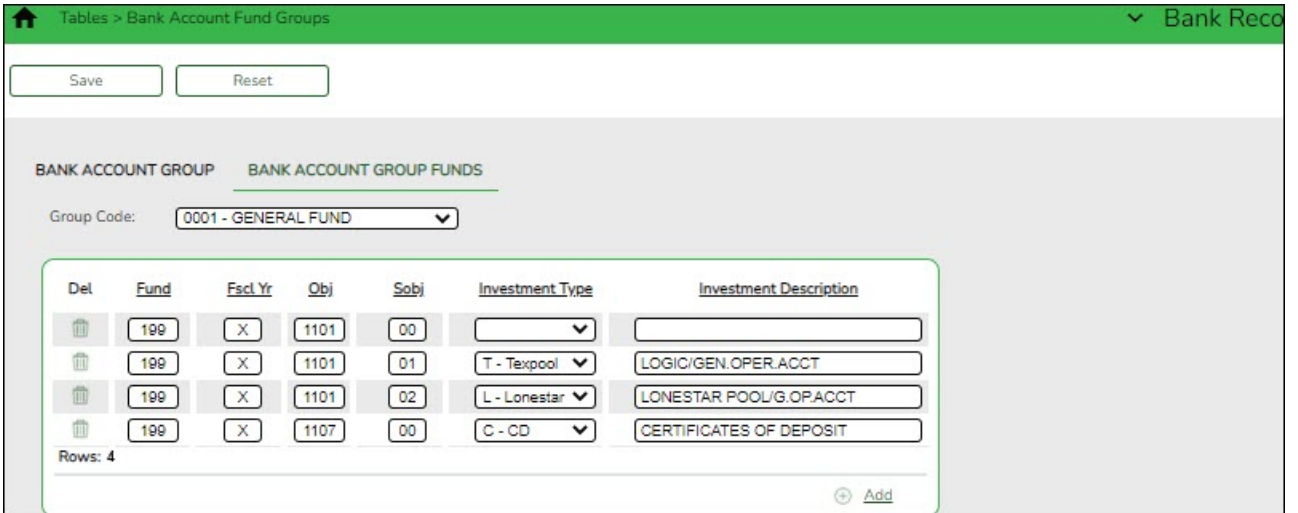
Tables > Bank Account Fund Groups

Bank Reco

Save Reset

BANK ACCOUNT GROUP BANK ACCOUNT GROUP FUNDS

Group Code: 0001 - GENERAL FUND

| Del | Fund | Fscl Yr | Obj | Sobj | Investment Type | Investment Description |
|---|---|---|---|---|---|---|
| | 199 | X | 1101 | 00 | | |
| | 199 | X | 1101 | 01 | T - Texpool | LOGIC/GEN.OPER.ACCT |
| | 199 | X | 1101 | 02 | L - Lonestar | LONESTAR POOL/G.OP.ACCT |
| | 199 | X | 1107 | 00 | C - CD | CERTIFICATES OF DEPOSIT |

Rows: 4

Add